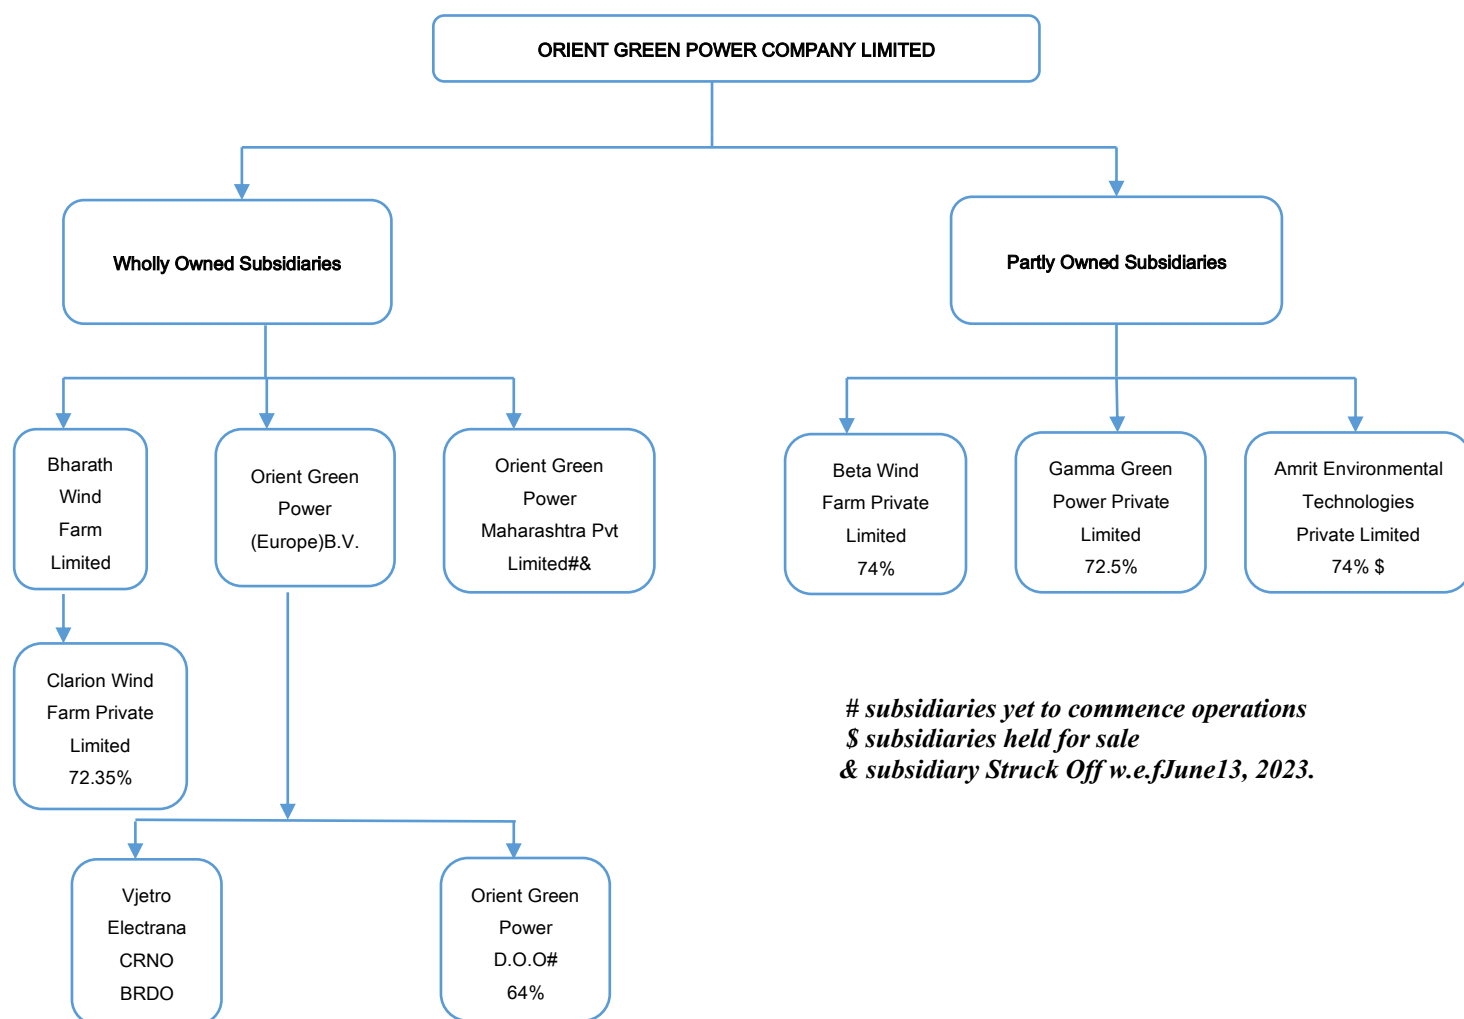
ORIENT GREEN POWER COMPANY LIMITED

Wholly Owned Subsidiaries

Partly Owned Subsidiaries

Bharath Wind Farm Limited

Orient Green Power (Europe)B.V.

Orient Green Power Maharashtra Pvt Limited#&

Beta Wind Farm Private Limited 74%

Gamma Green Power Private Limited 72.5%

Amrit Environmental Technologies Private Limited 74% $

Clarion Wind Farm Private Limited 72.35%

# subsidiaries yet to commence operations
$ subsidiaries held for sale
& subsidiary Struck Off w.e.fJune13, 2023.

Vjetro Electrana CRNO BRDO

Orient Green Power D.O.O# 64%